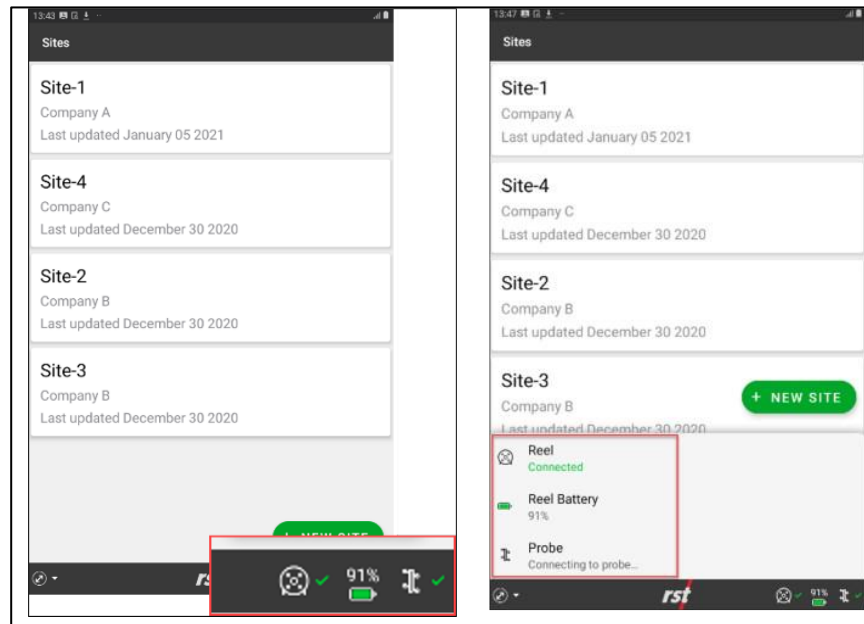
13:43

Sites

Site-1
Company A
Last updated January 05 2021

Site-4
Company C
Last updated December 30 2020

Site-2
Company B
Last updated December 30 2020

Site-3
Company B
Last updated December 30 2020

+ NEW SITE

rst

91%

13:47

Sites

Site-1
Company A
Last updated January 05 2021

Site-4
Company C
Last updated December 30 2020

Site-2
Company B
Last updated December 30 2020

Site-3
Company B
Last updated December 30 2020

+ NEW SITE

Reel
Connected

Reel Battery
91%

Probe
Connecting to probe...

rst

91%